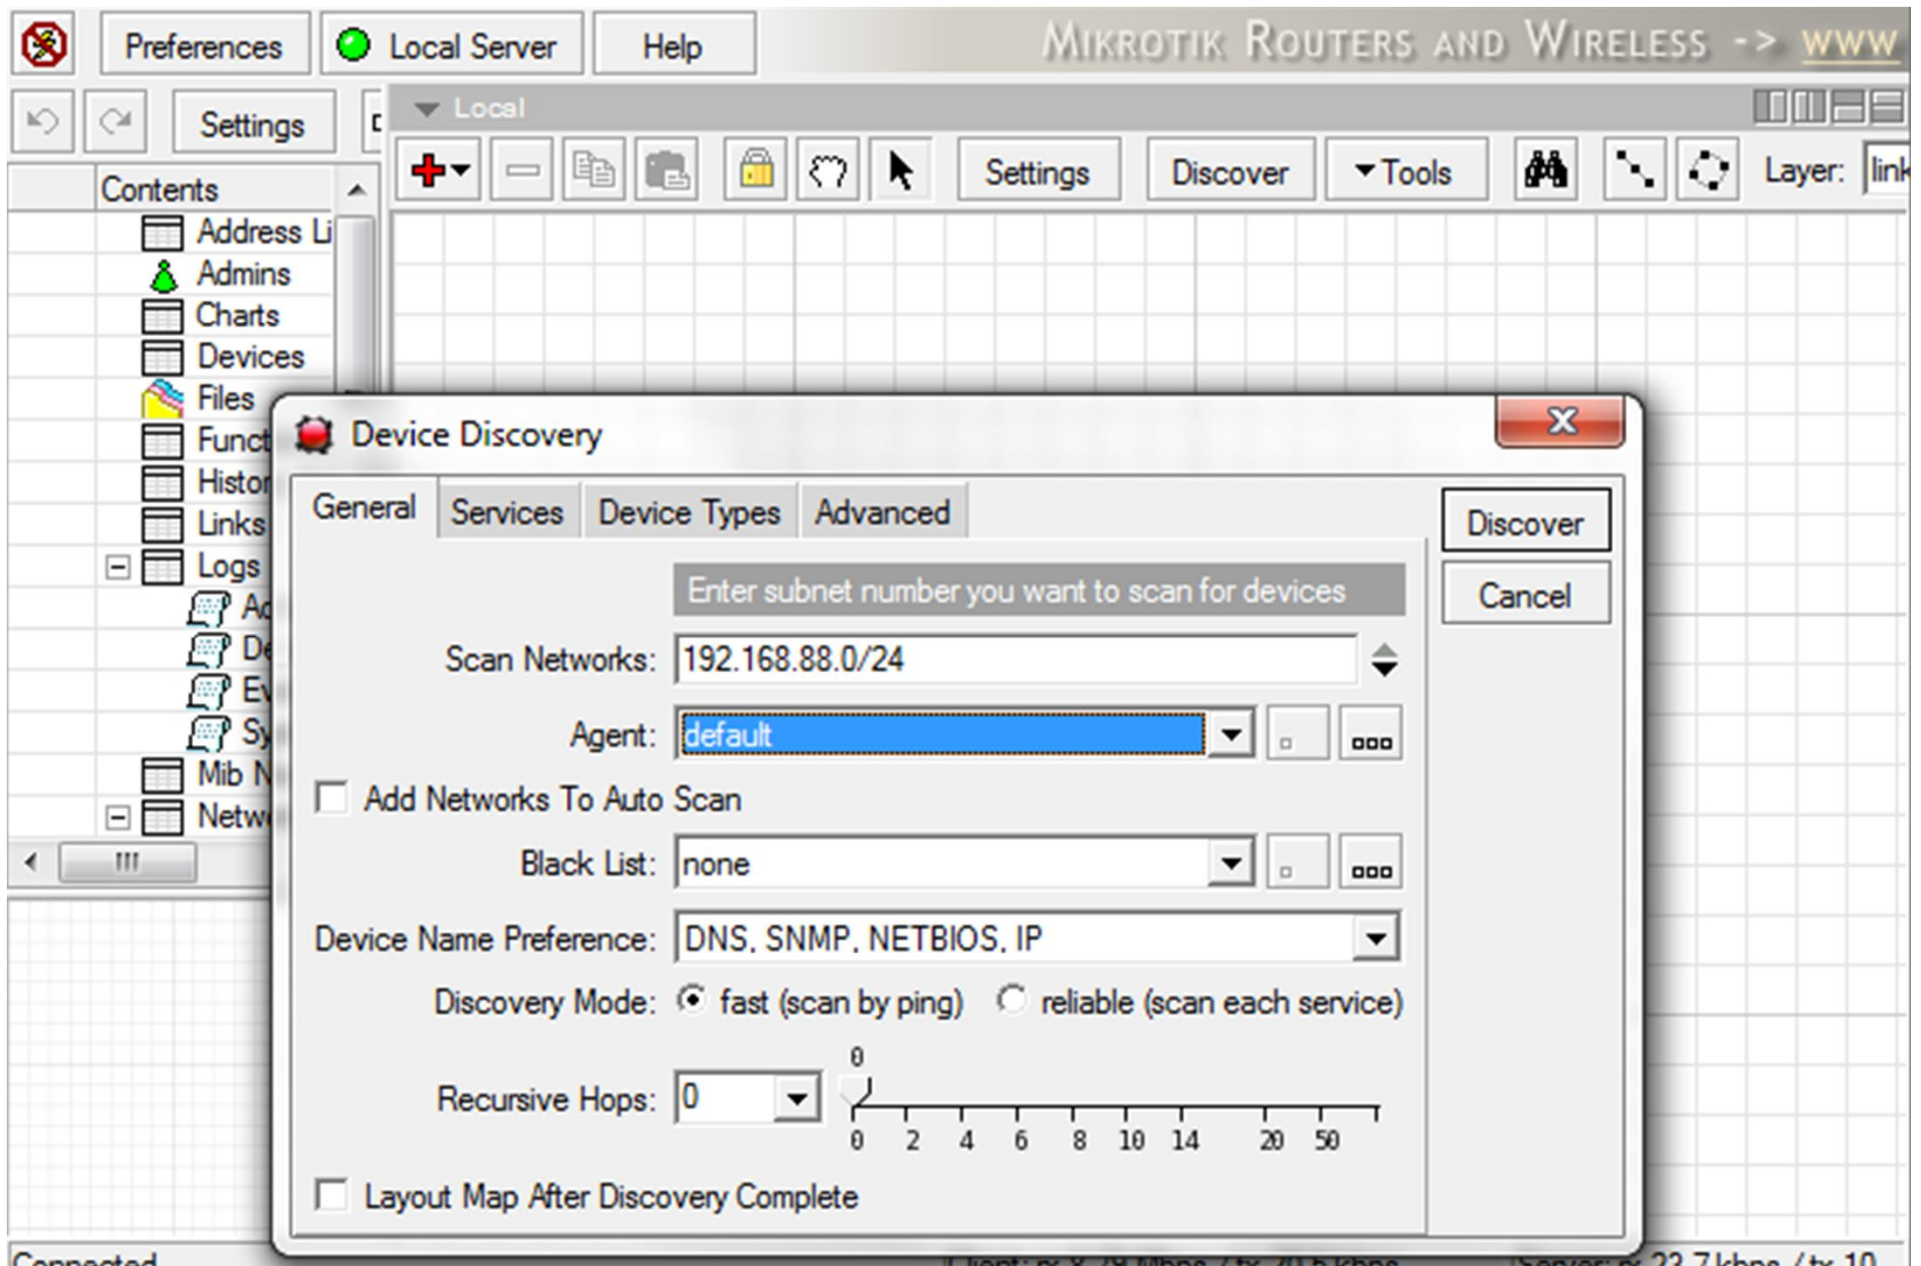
Preferences
Local Server
Help
MIKROTIK ROUTERS AND WIRELESS -> www

Settings
Local

Settings
Discover
Tools
Layer: link

Contents
Address Li
Admins
Charts
Devices
Files
Funct
Histor
Links
Logs
Ac
De
Ev
Sy
Mib N
Netw

Device Discovery

General
Services
Device Types
Advanced

Discover
Cancel

Enter subnet number you want to scan for devices

Scan Networks: 192.168.88.0/24

Agent: default

Add Networks To Auto Scan

Black List: none

Device Name Preference: DNS, SNMP, NETBIOS, IP

Discovery Mode: fast (scan by ping) reliable (scan each service)

Recursive Hops: 0

0

0 2 4 6 8 10 14 20 50

Layout Map After Discovery Complete

Connected
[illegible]
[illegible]